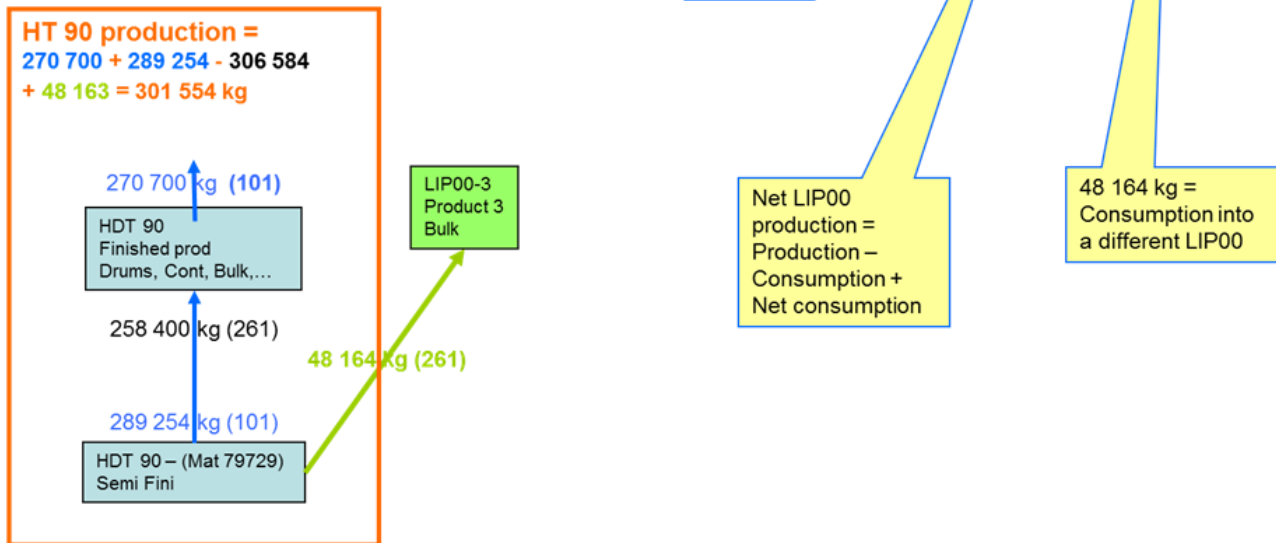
HT 90 production =
270 700 + 289 254 - 306 584 + 48 163 = 301 554 kg

270 700 kg (101)

HDT 90
Finished prod
Drums, Cont, Bulk,…

258 400 kg (261)

289 254 kg (101)

HDT 90 – (Mat 79729)
Semi Fini

LIP00-3
Product 3
Bulk

48 164 kg (261)

Net LIP00 production = Production – Consumption + Net consumption

48 164 kg = Consumption into a different LIP00